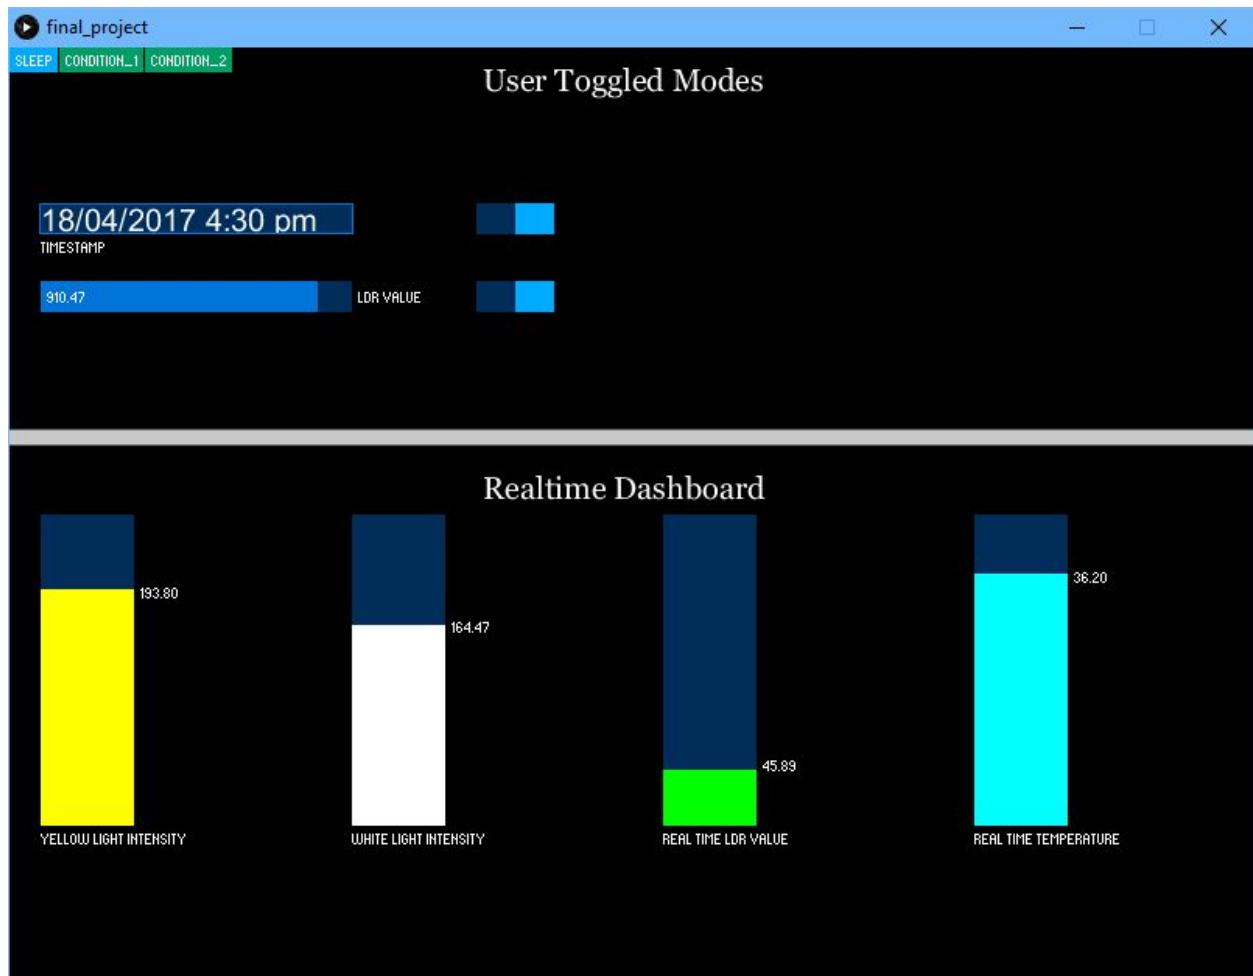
final_project

SLEEP CONDITION_1 CONDITION_2

User Toggled Modes

18/04/2017 4:30 pm
TIMESTAMP

910.47 LDR VALUE

Realtime Dashboard

193.80
YELLOW LIGHT INTENSITY

164.47
WHITE LIGHT INTENSITY

45.89
REAL TIME LDR VALUE

36.20
REAL TIME TEMPERATURE